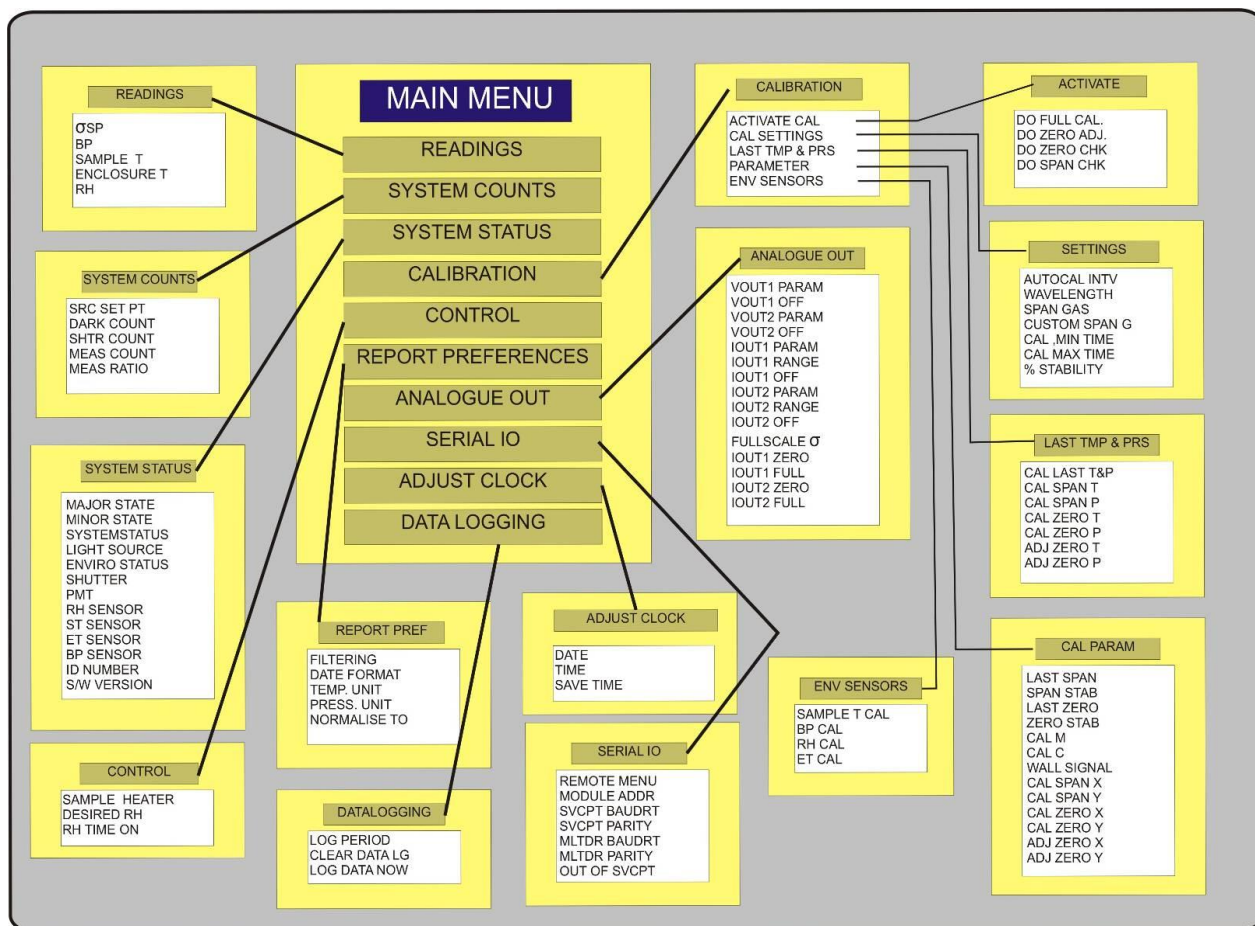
MAIN MENU

READINGS
SYSTEM COUNTS
SYSTEM STATUS
CALIBRATION
CONTROL
REPORT PREFERENCES
ANALOGUE OUT
SERIAL IO
ADJUST CLOCK
DATA LOGGING

READINGS
σSP
BP
SAMPLE T
ENCLOSURE T
RH

SYSTEM COUNTS
SRC SET PT
DARK COUNT
SHTR COUNT
MEAS COUNT
MEAS RATIO

SYSTEM STATUS
MAJOR STATE
MINOR STATE
SYSTEMSTATUS
LIGHT SOURCE
ENVIRO STATUS
SHUTTER
PMT
RH SENSOR
ST SENSOR
ET SENSOR
BP SENSOR
ID NUMBER
S/W VERSION

CONTROL
SAMPLE HEATER
DESIRED RH
RH TIME ON

REPORT PREF
FILTERING
DATE FORMAT
TEMP. UNIT
PRESS. UNIT
NORMALISE TO

DATALOGGING
LOG PERIOD
CLEAR DATA LG
LOG DATA NOW

ADJUST CLOCK
DATE
TIME
SAVE TIME

SERIAL IO
REMOTE MENU
MODULE ADDR
SVCPT BAUDRT
SVCPT PARITY
MLTDR BAUDRT
MLTDR PARITY
OUT OF SVCPT

CALIBRATION
ACTIVATE CAL
CAL SETTINGS
LAST TMP & PRS
PARAMETER
ENV SENSORS

ANALOGUE OUT
VOUT1 PARAM
VOUT1 OFF
VOUT2 PARAM
VOUT2 OFF
IOUT1 PARAM
IOUT1 RANGE
IOUT1 OFF
IOUT2 PARAM
IOUT2 RANGE
IOUT2 OFF
FULLSCALE σ
IOUT1 ZERO
IOUT1 FULL
IOUT2 ZERO
IOUT2 FULL

ENV SENSORS
SAMPLE T CAL
BP CAL
RH CAL
ET CAL

ACTIVATE
DO FULL CAL.
DO ZERO ADJ.
DO ZERO CHK
DO SPAN CHK

SETTINGS
AUTOCAL INTV
WAVELENGTH
SPAN GAS
CUSTOM SPAN G
CAL ,MIN TIME
CAL MAX TIME
% STABILITY

LAST TMP & PRS
CAL LAST T&P
CAL SPAN T
CAL SPAN P
CAL ZERO T
CAL ZERO P
ADJ ZERO T
ADJ ZERO P

CAL PARAM
LAST SPAN
SPAN STAB
LAST ZERO
ZERO STAB
CAL M
CAL C
WALL SIGNAL
CAL SPAN X
CAL SPAN Y
CAL ZERO X
CAL ZERO Y
ADJ ZERO X
ADJ ZERO Y